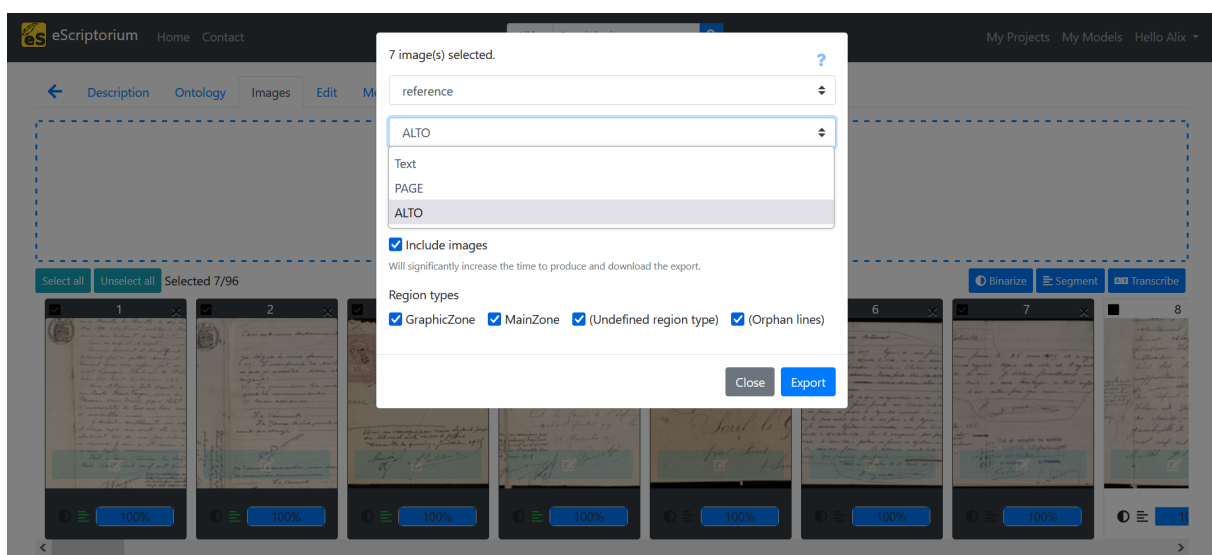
eScriptorium Home Contact

My Projects My Models Hello Alix

Description Ontology Images Edit

7 image(s) selected.

?

reference

ALTO

Text
PAGE
ALTO

Include images

Will significantly increase the time to produce and download the export.

Region types

GraphicZone MainZone (Undefined region type) (Orphan lines)

Close Export

Select all Unselect all Selected 7/96

Binarize Segment Transcribe

1 2 6 7 8

100% 100% 100% 100% 100% 100% 100%